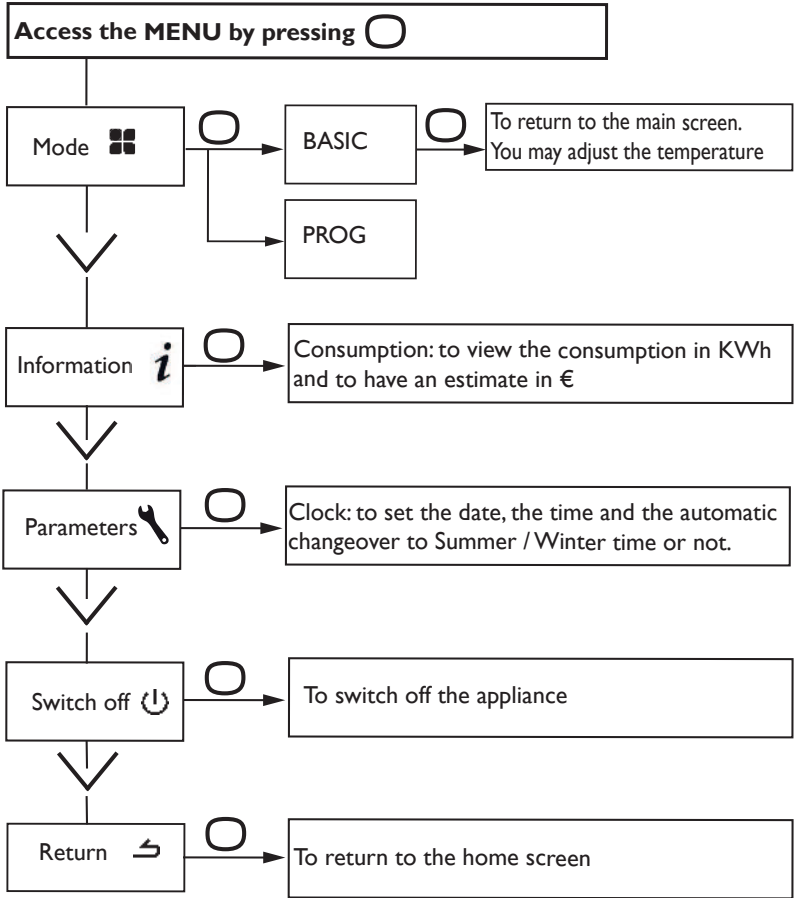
**Access the MENU by pressing**

Mode

BASIC

To return to the main screen. You may adjust the temperature

PROG

Information

Consumption: to view the consumption in KWh and to have an estimate in €

Parameters

Clock: to set the date, the time and the automatic changeover to Summer / Winter time or not.

Switch off

To switch off the appliance

Return

To return to the home screen